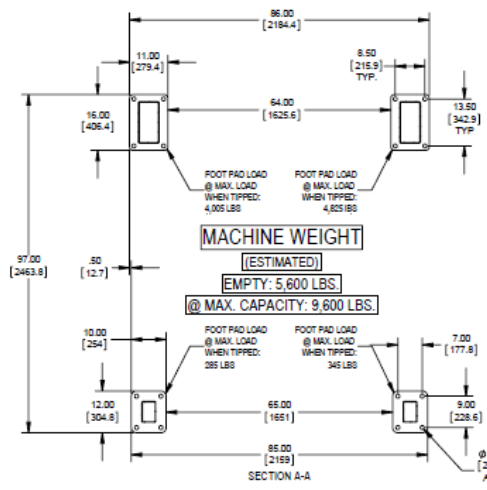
86.00
[2184.4]

11.00
[279.4]

8.50
[215.9]
TYP.

16.00
[406.4]

64.00
[1625.6]

13.50
[342.9]
TYP

FOOT PAD LOAD
@ MAX. LOAD
WHEN TIPPED:
4,005 LBS

FOOT PAD LOAD
@ MAX. LOAD
WHEN TIPPED:
4,825 LBS

97.00
[2463.8]

MACHINE WEIGHT
(ESTIMATED)

.50
[12.7]

EMPTY: 5,600 LBS.
@ MAX. CAPACITY: 9,600 LBS.

10.00
[254]

FOOT PAD LOAD
@ MAX. LOAD
WHEN TIPPED:
285 LBS

FOOT PAD LOAD
@ MAX. LOAD
WHEN TIPPED:
345 LBS

7.00
[177.8]

12.00
[304.8]

65.00
[1651]

9.00
[228.6]

85.00
[2159]

SECTION A-A

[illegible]